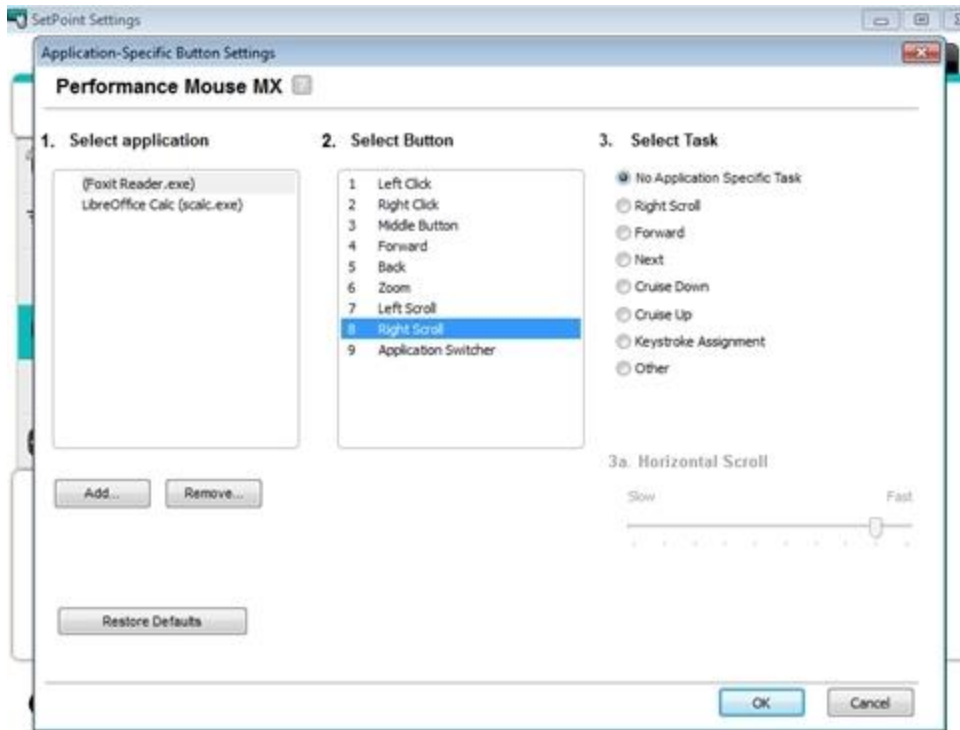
SetPoint Settings

Application-Specific Button Settings

Performance Mouse MX

1. Select application

(Foxit Reader.exe)
LibreOffice Calc (scalc.exe)

Add...
Remove...

Restore Defaults

2. Select Button

1 Left Click
2 Right Click
3 Middle Button
4 Forward
5 Back
6 Zoom
7 Left Scroll
8 Right Scroll
9 Application Switcher

3. Select Task

No Application Specific Task
Right Scroll
Forward
Next
Cruise Down
Cruise Up
Keystroke Assignment
Other

3a. Horizontal Scroll

Slow
Fast

OK
Cancel